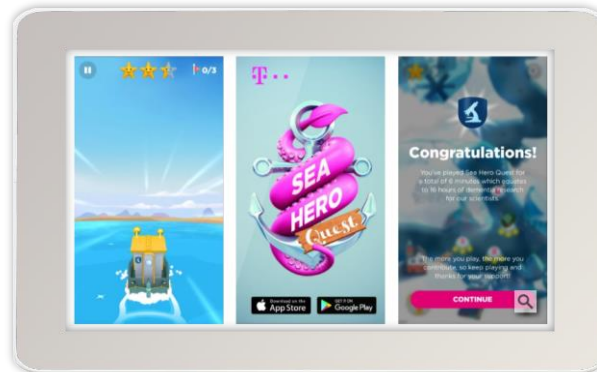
0/3

T · ·

SEA HERO Quest

Download on the App Store

GET IT ON Google Play

Congratulations!

You've played Sea Hero Quest for a total of 6 minutes, which equates to 16 hours of dementia research for our scientists.

The more you play, the more you contribute, so keep playing and thanks for your support!

CONTINUE